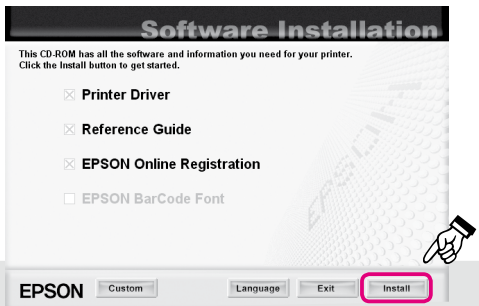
Software Installation

This CD-ROM has all the software and information you need for your printer. Click the Install button to get started.

Printer Driver

Reference Guide

EPSON Online Registration

EPSON BarCode Font

EPSON

Custom

Language

Exit

Install